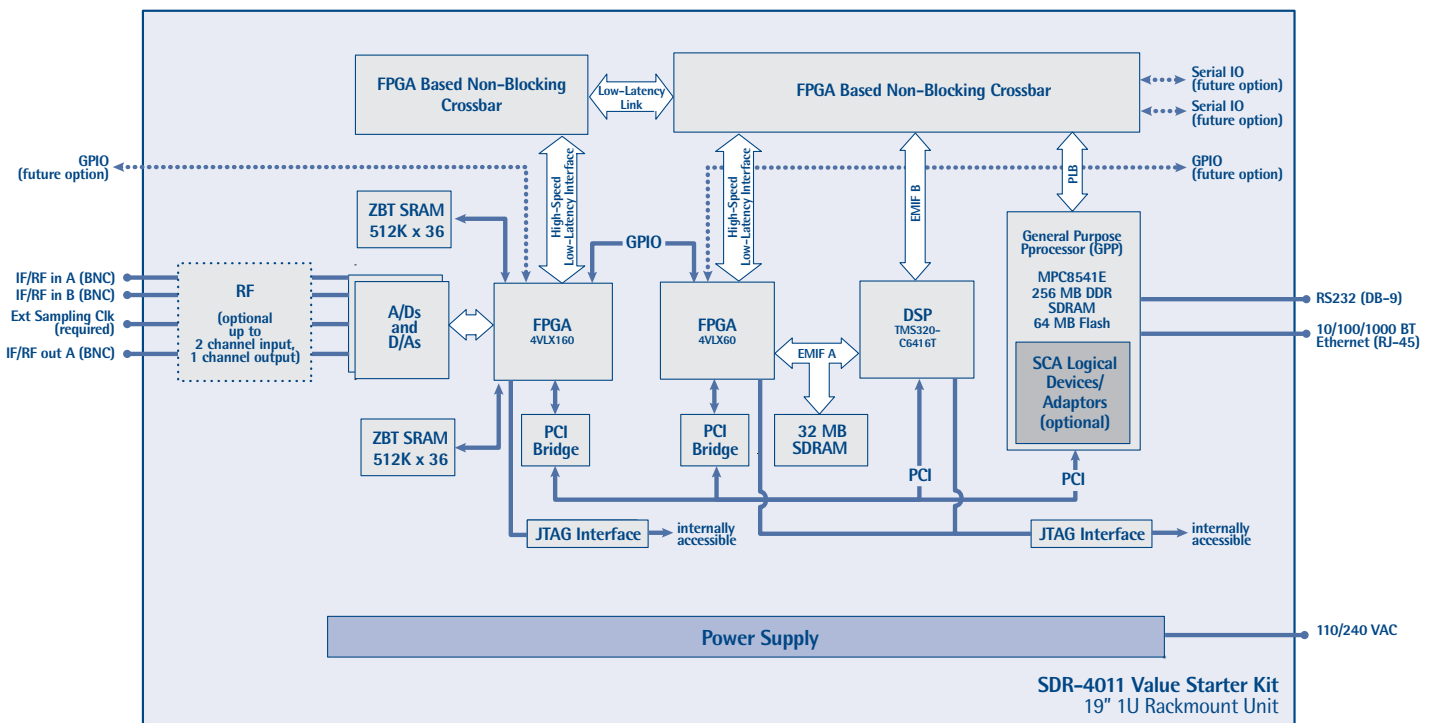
FPGA Based Non-Blocking Crossbar

Low-Latency Link

FPGA Based Non-Blocking Crossbar

Serial IO (future option)

Serial IO (future option)

GPIO (future option)

GPIO (future option)

High-Speed Low-Latency Interface

High-Speed Low-Latency Interface

EMIF B

PLB

ZBT SRAM 512K x 36

GPIO

General Purpose Pprocessor (GPP)

MPC8541E
256 MB DDR
SDRAM
64 MB Flash

IF/RF in A (BNC)
IF/RF in B (BNC)
Ext Sampling Clk (required)
IF/RF out A (BNC)

RF

(optional up to 2 channel input, 1 channel output)

A/Ds and D/As

FPGA
4VLX160

FPGA
4VLX60

DSP
TMS320-C6416T

RS232 (DB-9)

10/100/1000 BT Ethernet (RJ-45)

SCA Logical Devices/ Adaptors (optional)

EMIF A

ZBT SRAM 512K x 36

PCI Bridge

PCI Bridge

32 MB SDRAM

PCI

PCI

JTAG Interface

internally accessible

JTAG Interface

internally accessible

Power Supply

110/240 VAC

SDR-4011 Value Starter Kit
19" 1U Rackmount Unit